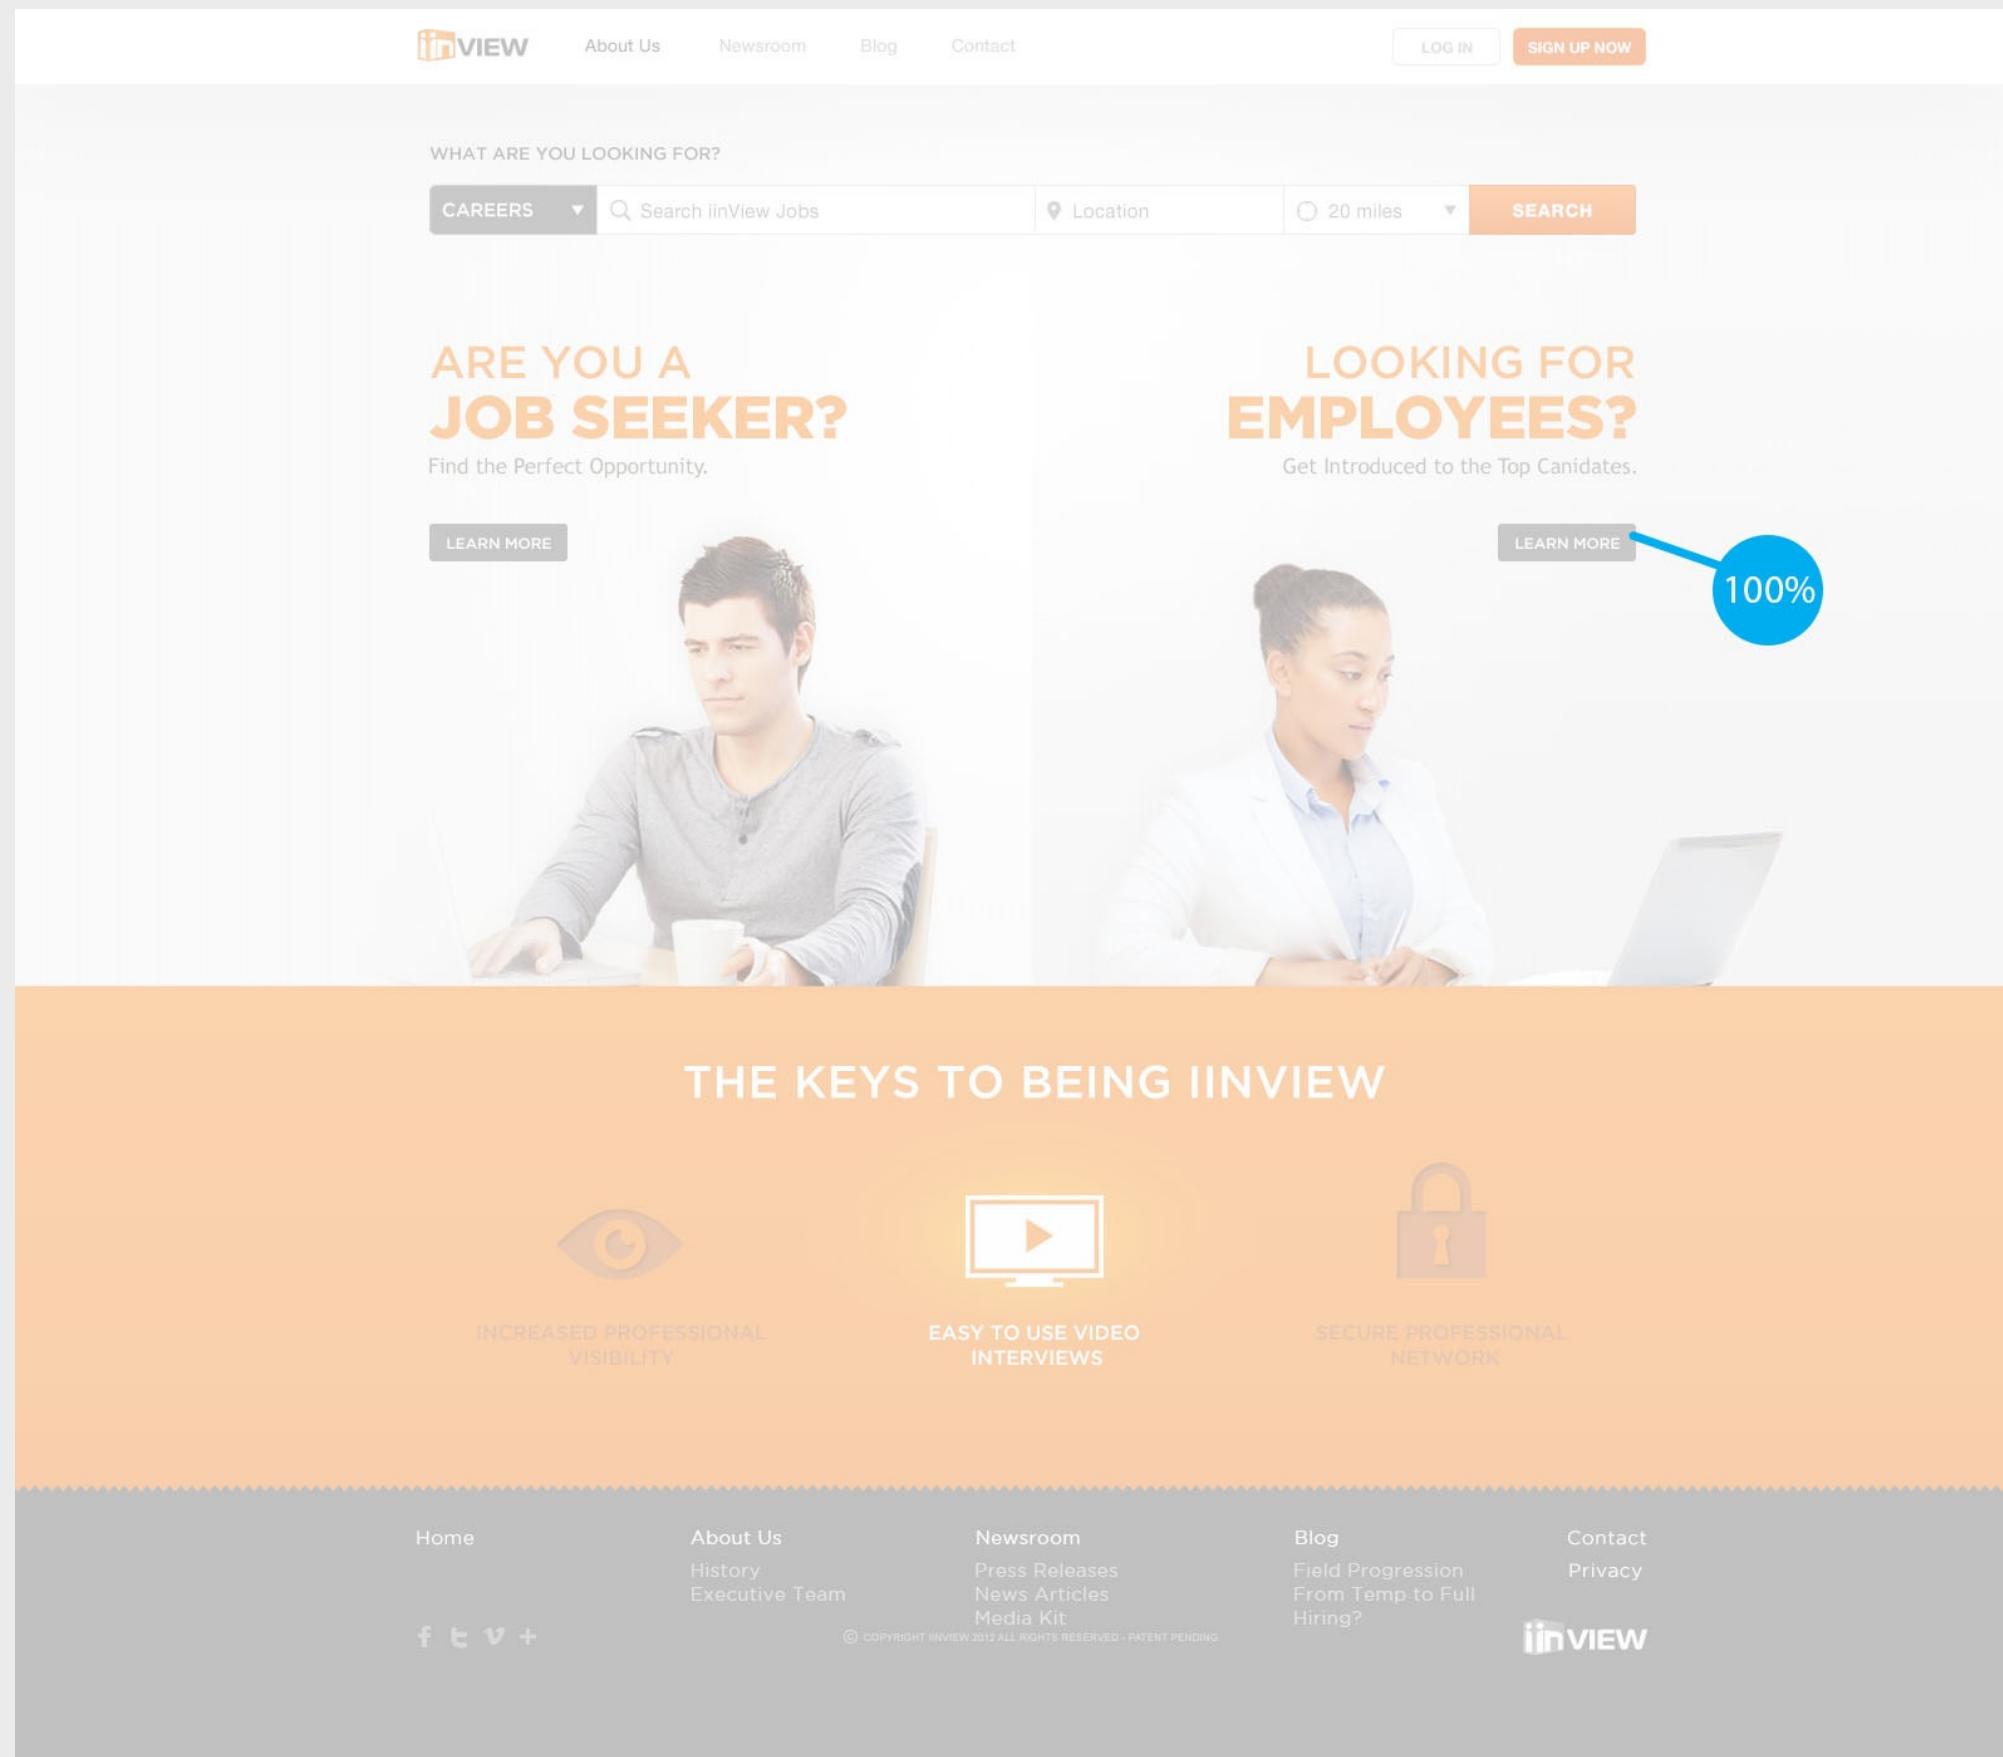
iinVIEW About Us Newsroom Blog Contact LOG IN SIGN UP NOW

WHAT ARE YOU LOOKING FOR?

CAREERS ▼ Search iinView Jobs Location 20 miles ▼ SEARCH

ARE YOU A
JOB SEEKER?
Find the Perfect Opportunity.

LEARN MORE

LOOKING FOR
EMPLOYEES?
Get Introduced to the Top Canidates.

LEARN MORE

100%

THE KEYS TO BEING IINVIEW

INCREASED PROFESSIONAL VISIBILITY

EASY TO USE VIDEO INTERVIEWS

SECURE PROFESSIONAL NETWORK

Home

About Us
History
Executive Team

Newsroom
Press Releases
News Articles
Media Kit

Blog
Field Progression
From Temp to Full
Hiring?

Contact
Privacy

f t v +

© COPYRIGHT IINVIEW 2012 ALL RIGHTS RESERVED - PATENT PENDING

iinVIEW